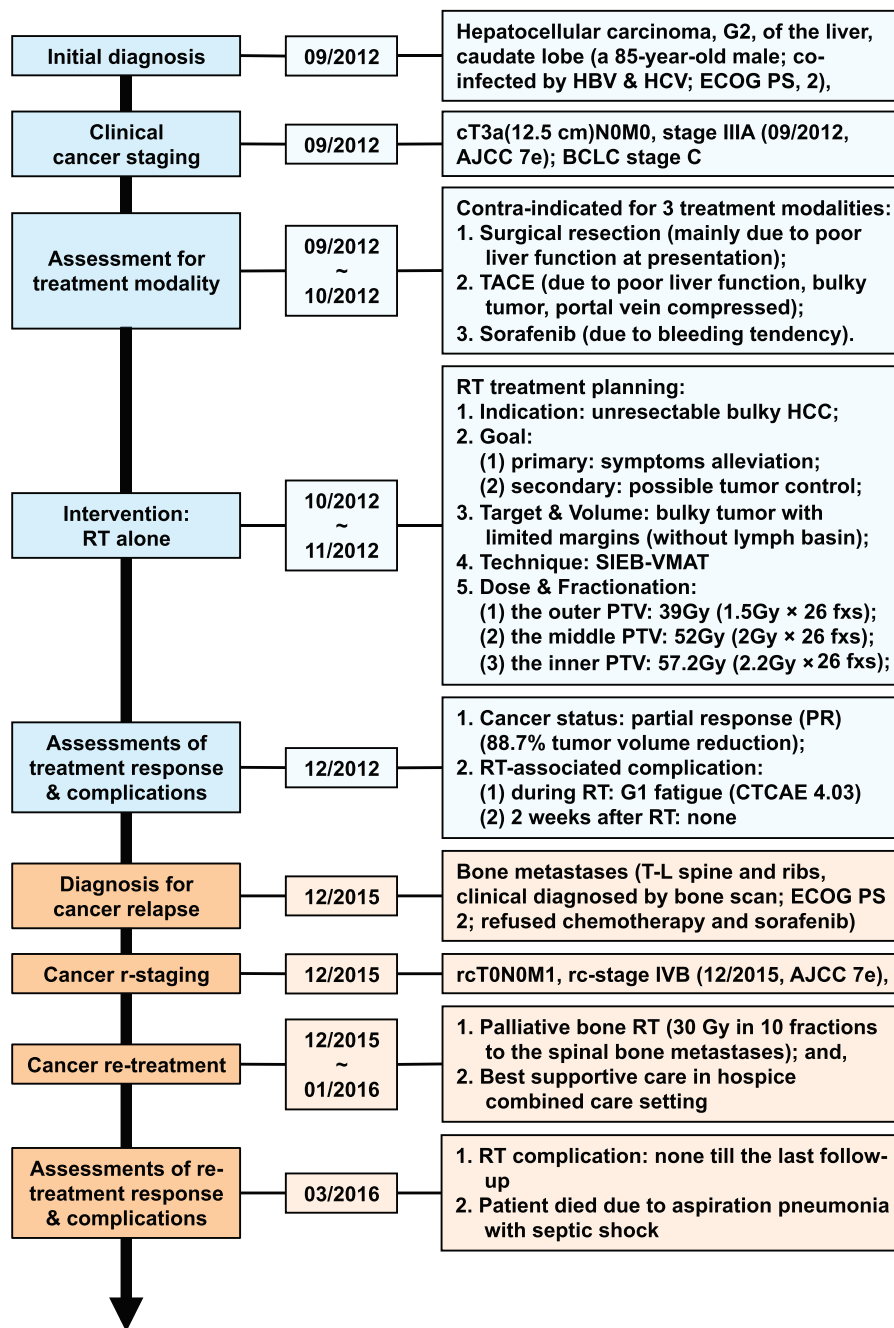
Initial diagnosis

09/2012

Hepatocellular carcinoma, G2, of the liver, caudate lobe (a 85-year-old male; co-infected by HBV & HCV; ECOG PS, 2),

Clinical cancer staging

09/2012

cT3a(12.5 cm)N0M0, stage IIIA (09/2012, AJCC 7e); BCLC stage C

Assessment for treatment modality

09/2012 ~ 10/2012

Contra-indicated for 3 treatment modalities:
1. Surgical resection (mainly due to poor liver function at presentation);
2. TACE (due to poor liver function, bulky tumor, portal vein compressed);
3. Sorafenib (due to bleeding tendency).

Intervention: RT alone

10/2012 ~ 11/2012

RT treatment planning:
1. Indication: unresectable bulky HCC;
2. Goal:
(1) primary: symptoms alleviation;
(2) secondary: possible tumor control;
3. Target & Volume: bulky tumor with limited margins (without lymph basin);
4. Technique: SIEB-VMAT
5. Dose & Fractionation:
(1) the outer PTV: 39Gy (1.5Gy × 26 fxs);
(2) the middle PTV: 52Gy (2Gy × 26 fxs);
(3) the inner PTV: 57.2Gy (2.2Gy × 26 fxs);

Assessments of treatment response & complications

12/2012

1. Cancer status: partial response (PR) (88.7% tumor volume reduction);
2. RT-associated complication:
(1) during RT: G1 fatigue (CTCAE 4.03)
(2) 2 weeks after RT: none

Diagnosis for cancer relapse

12/2015

Bone metastases (T-L spine and ribs, clinical diagnosed by bone scan; ECOG PS 2; refused chemotherapy and sorafenib)

Cancer r-staging

12/2015

rcT0N0M1, rc-stage IVB (12/2015, AJCC 7e),

Cancer re-treatment

12/2015 ~ 01/2016

1. Palliative bone RT (30 Gy in 10 fractions to the spinal bone metastases); and,
2. Best supportive care in hospice combined care setting

Assessments of re-treatment response & complications

03/2016

1. RT complication: none till the last follow-up
2. Patient died due to aspiration pneumonia with septic shock